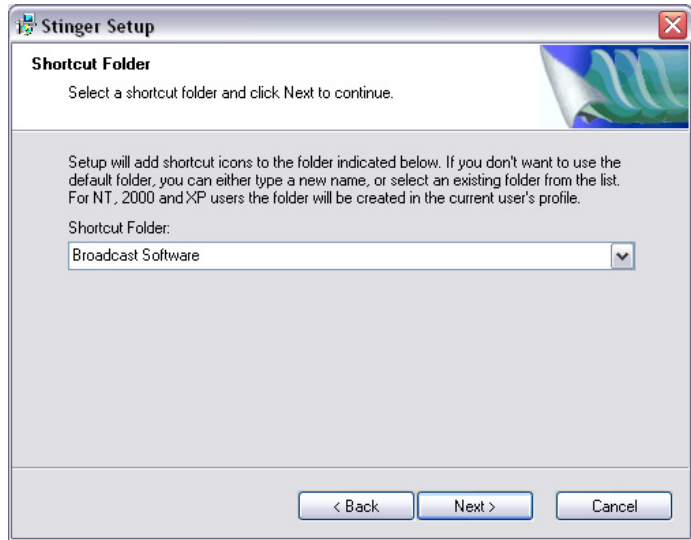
Stinger Setup

Shortcut Folder

Select a shortcut folder and click Next to continue.

Setup will add shortcut icons to the folder indicated below. If you don't want to use the default folder, you can either type a new name, or select an existing folder from the list. For NT, 2000 and XP users the folder will be created in the current user's profile.

Shortcut Folder:

Broadcast Software

< Back

Next >

Cancel